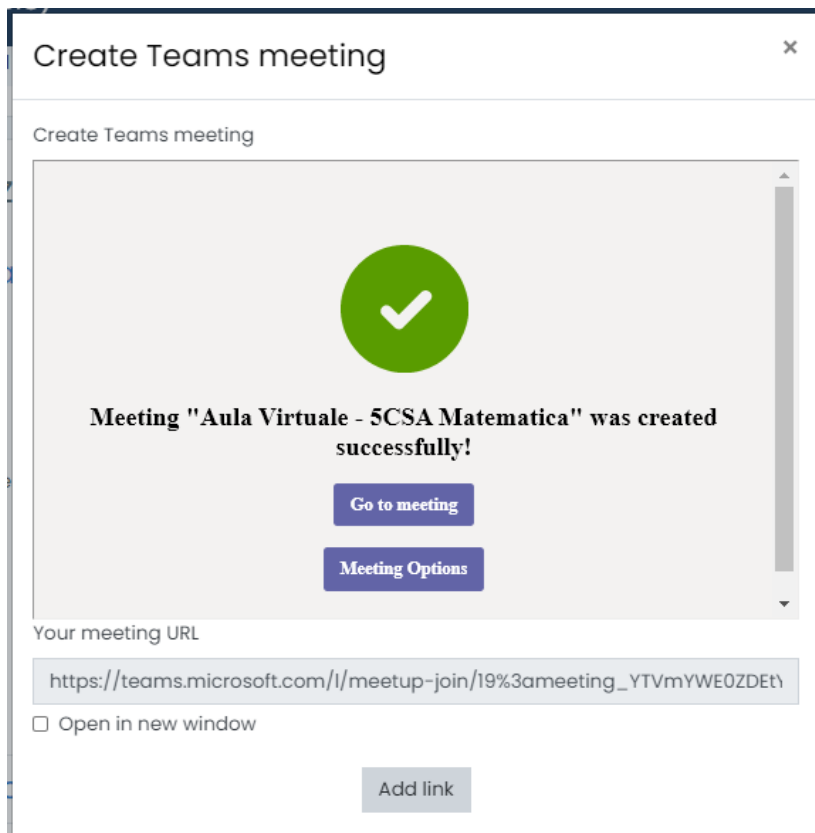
Create Teams meeting

×

Create Teams meeting

Meeting "Aula Virtuale - 5CSA Matematica" was created successfully!

Go to meeting

Meeting Options

Your meeting URL

https://teams.microsoft.com/l/meetup-join/19%3ameeting_YTVmYWE0ZDEtY

Open in new window

Add link